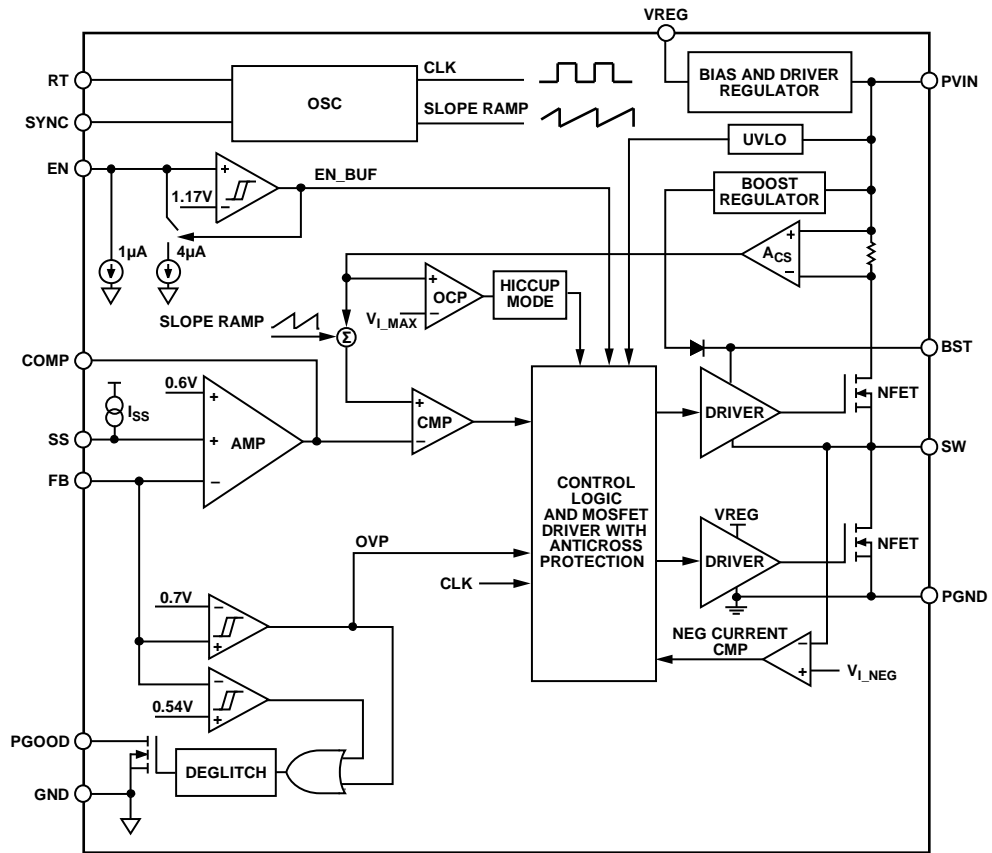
VREG
RT
SYNC
EN
OSC
CLK
SLOPE RAMP
BIAS AND DRIVER REGULATOR
PVIN
UVLO
EN_BUF
+
1.17V
–
BOOST REGULATOR
1µA
4µA
$A_{CS}$
+
–
OCP
HICCUP MODE
SLOPE RAMP
$V_{I\_MAX}$
Σ
BST
COMP
0.6V
+
$I_{SS}$
SS
+
AMP
FB
–
+
CMP
–
DRIVER
NFET
SW
CONTROL LOGIC AND MOSFET DRIVER WITH ANTICROSS PROTECTION
OVP
VREG
DRIVER
NFET
CLK
PGND
0.7V
–
+
NEG CURRENT CMP
–
+
$V_{I\_NEG}$
–
0.54V
+
PGOOD
DEGLITCH
GND